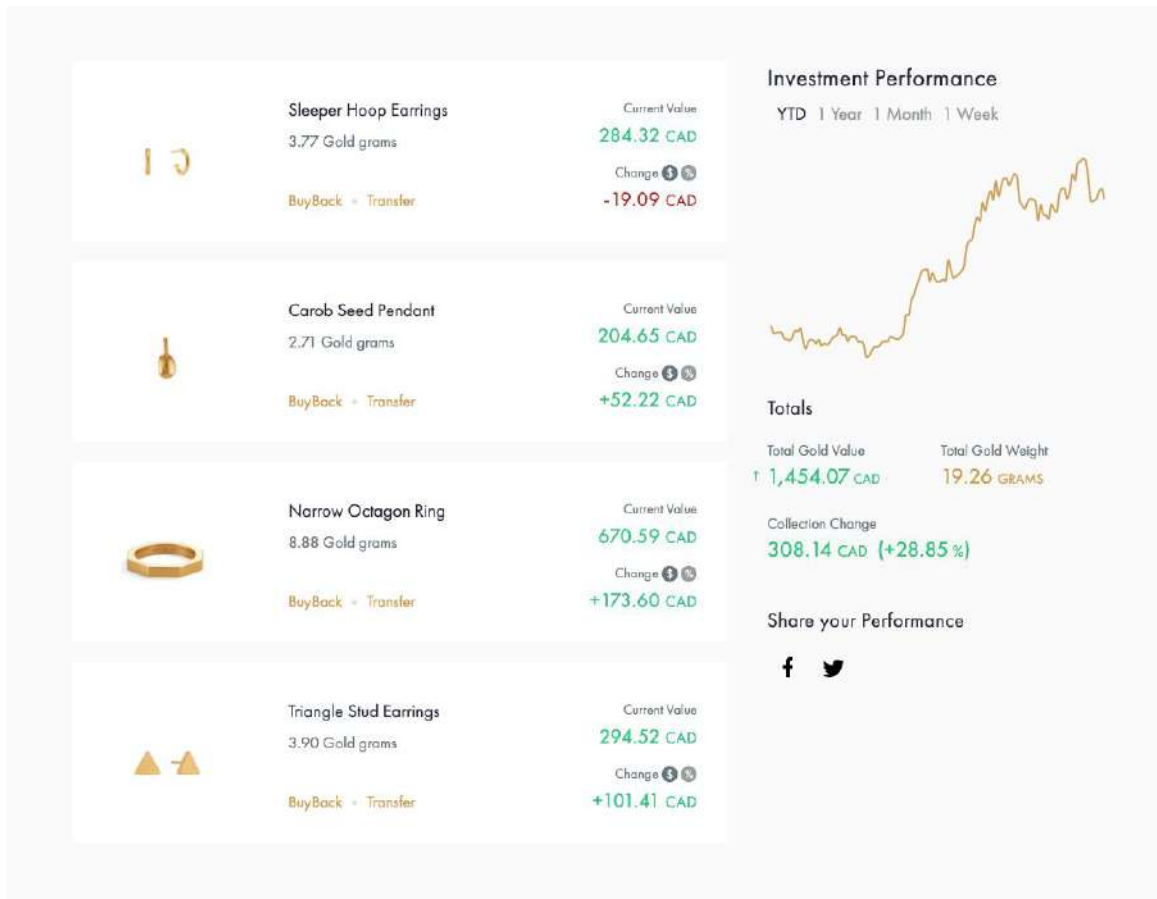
Sleeper Hoop Earrings
3.77 Gold grams
BuyBack • Transfer

Current Value
284.32 CAD
Change
-19.09 CAD

Carob Seed Pendant
2.71 Gold grams
BuyBack • Transfer

Current Value
204.65 CAD
Change
+52.22 CAD

Narrow Octagon Ring
8.88 Gold grams
BuyBack • Transfer

Current Value
670.59 CAD
Change
+173.60 CAD

Triangle Stud Earrings
3.90 Gold grams
BuyBack • Transfer

Current Value
294.52 CAD
Change
+101.41 CAD

Investment Performance
YTD 1 Year 1 Month 1 Week

Totals
Total Gold Value
↑ 1,454.07 CAD
Total Gold Weight
19.26 GRAMS
Collection Change
308.14 CAD (+28.85 %)

Share your Performance